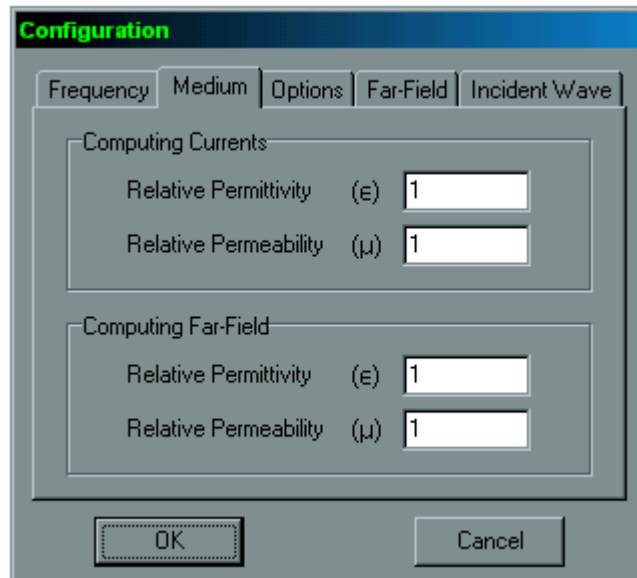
Configuration

Frequency | Medium | Options | Far-Field | Incident Wave

Computing Currents

Relative Permittivity (ε) 1

Relative Permeability (μ) 1

Computing Far-Field

Relative Permittivity (ε) 1

Relative Permeability (μ) 1

OK

Cancel